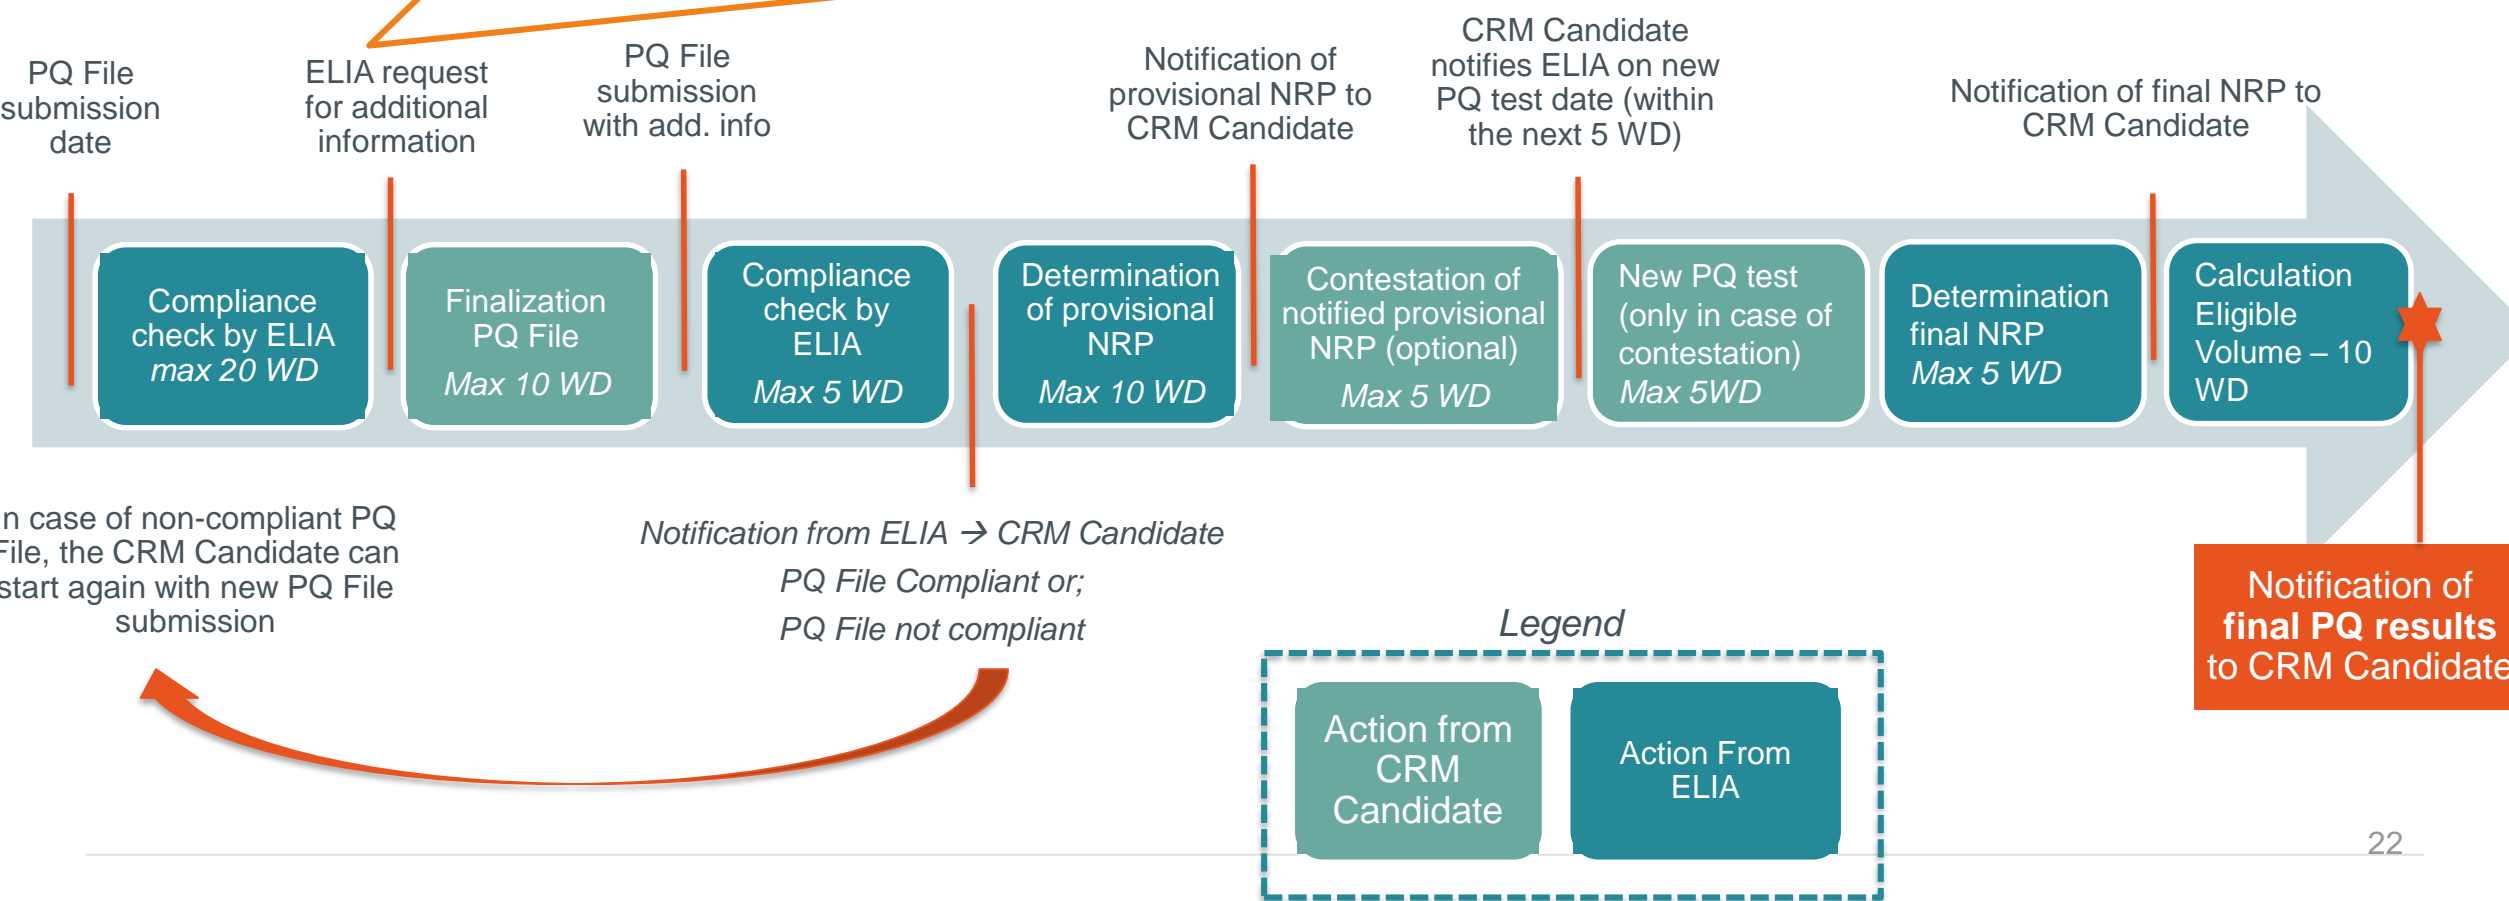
PQ File submission date

ELIA request for additional information

PQ File submission with add. info

Notification of provisional NRP to CRM Candidate

CRM Candidate notifies ELIA on new PQ test date (within the next 5 WD)

Notification of final NRP to CRM Candidate

Compliance check by ELIA
max 20 WD

Finalization PQ File
Max 10 WD

Compliance check by ELIA
Max 5 WD

Determination of provisional NRP
Max 10 WD

Contestation of notified provisional NRP (optional)
Max 5 WD

New PQ test (only in case of contestation)
Max 5WD

Determination final NRP
Max 5 WD

Calculation Eligible Volume – 10 WD

n case of non-compliant PQ File, the CRM Candidate can start again with new PQ File submission

Notification from ELIA → CRM Candidate
PQ File Compliant or;
PQ File not compliant

Legend

Action from CRM Candidate

Action From ELIA

Notification of **final PQ results** to CRM Candidate

22